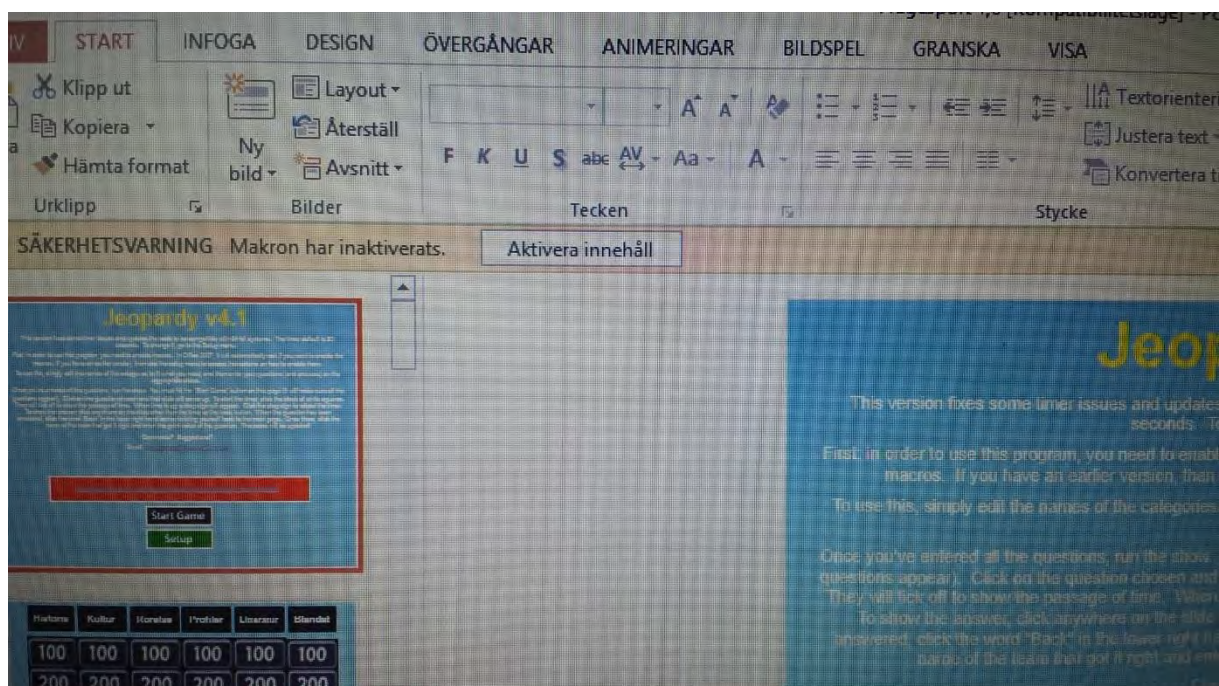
IV START INFOGA DESIGN ÖVERGÅNGAR ANIMERINGAR BILDSPEL GRANSKA VISA

Klipp ut
Kopiera
Hämta format
Urklipp

Ny bild
Layout
Återställ
Avsnitt
Bilder

F K U S abc AV Aa A
Tecken

Textorienteri
Justera text
Konvertera t
Stycke

SÄKERHETSVARNING Makron har inaktiverats. Aktivera innehåll

Jeopardy v4.1

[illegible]

Start Game
Setup

| Historia | Kultur | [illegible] | Profiler | Litteratur | Blandat |
|---|---|---|---|---|---|
| 100 | 100 | 100 | 100 | 100 | 100 |
| 200 | 200 | 200 | 200 | 200 | 200 |

Jeo

This version fixes some timer issues and updates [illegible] seconds. T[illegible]

First, in order to use this program, you need to enabl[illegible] macros. If you have an earlier version, than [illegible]

To use this, simply edit the names of the categories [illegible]

Once you've entered all the questions, run the show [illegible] questions appear). Click on the question chosen and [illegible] They will tick off to show the passage of time. When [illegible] To show the answer, click anywhere on the slide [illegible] answered, click the word "Back" in the lower right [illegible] name of the team that got it right and ent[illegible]